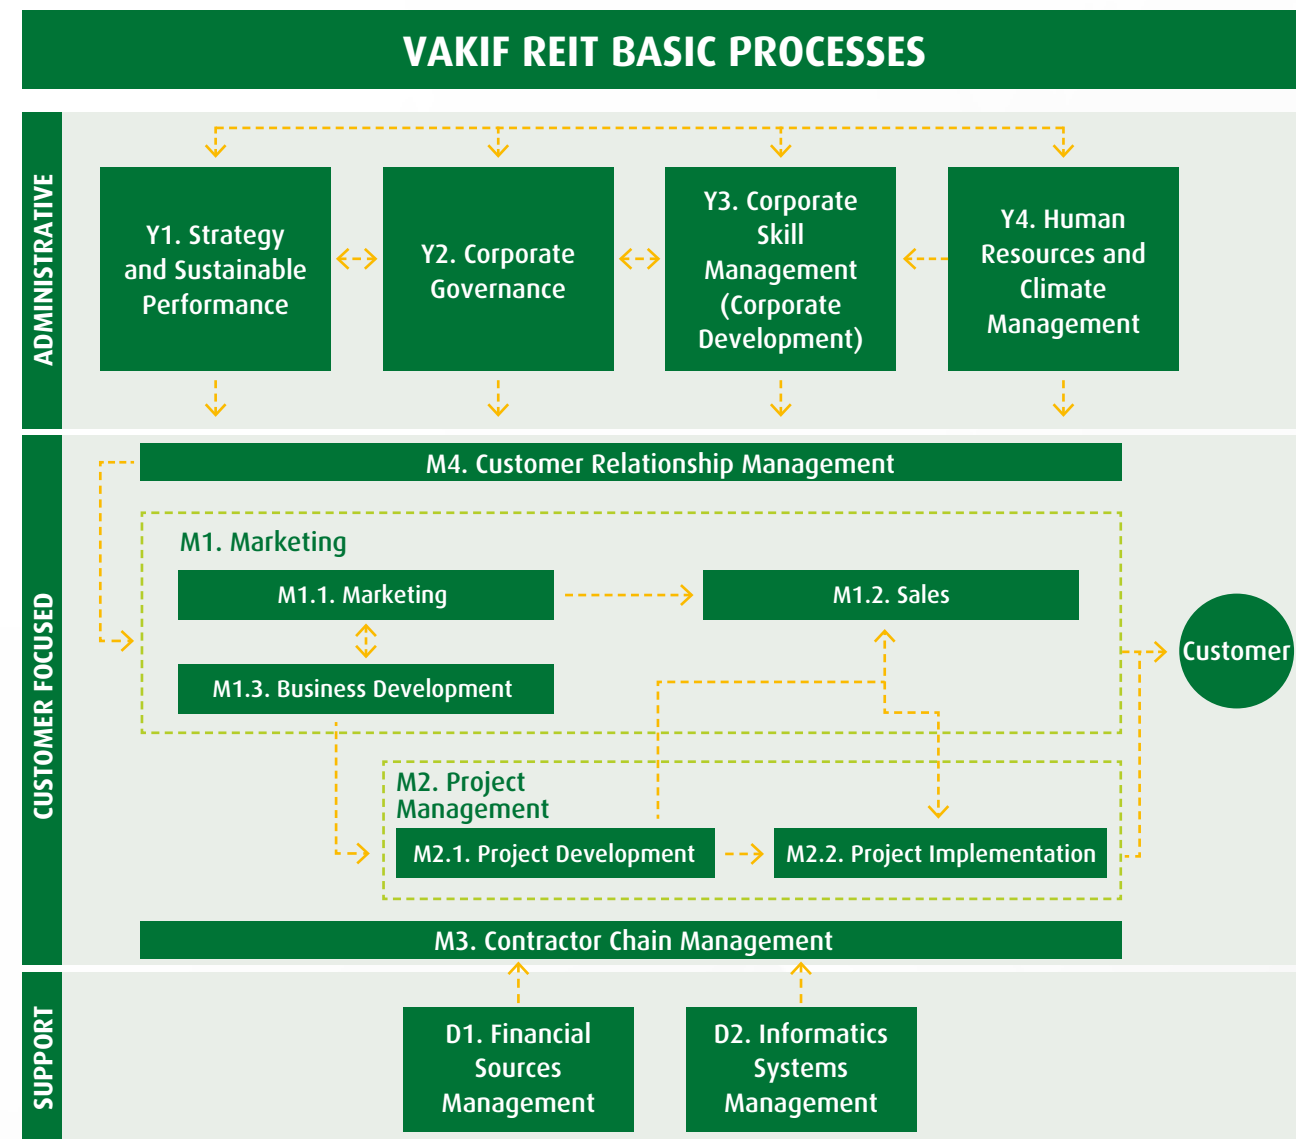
VAKIF REIT BASIC PROCESSES

ADMINISTRATIVE

Y1. Strategy and Sustainable Performance

Y2. Corporate Governance

Y3. Corporate Skill Management (Corporate Development)

Y4. Human Resources and Climate Management

CUSTOMER FOCUSED

M4. Customer Relationship Management

M1. Marketing

M1.1. Marketing

M1.2. Sales

M1.3. Business Development

Customer

M2. Project Management

M2.1. Project Development

M2.2. Project Implementation

M3. Contractor Chain Management

SUPPORT

D1. Financial Sources Management

D2. Informatics Systems Management